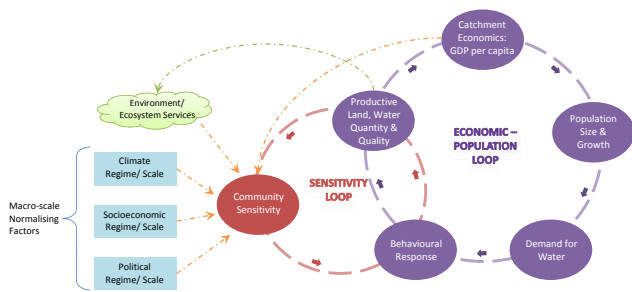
Catchment Economics: GDP per capita

Environment/ Ecosystem Services

Productive Land, Water Quantity & Quality

ECONOMIC – POPULATION LOOP

Population Size & Growth

Macro-scale Normalising Factors

Climate Regime/ Scale

Socioeconomic Regime/ Scale

Political Regime/ Scale

Community Sensitivity

SENSITIVITY LOOP

Behavioural Response

Demand for Water